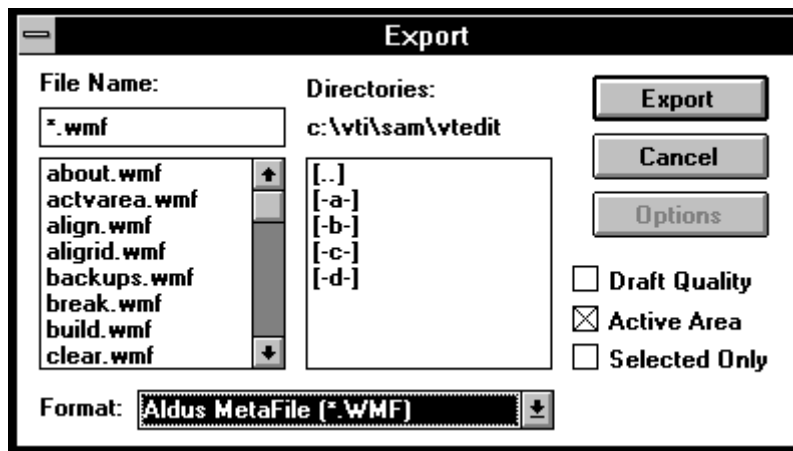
Export

File Name:

*.wmf

about.wmf
actvarea.wmf
align.wmf
aligrid.wmf
backups.wmf
break.wmf
build.wmf
clear.wmf

Directories:

c:\vti\sam\vtedit

[..]
[-a-]
[-b-]
[-c-]
[-d-]

Export

Cancel

Options

Draft Quality

Active Area

Selected Only

Format: Aldus MetaFile (*.WMF)